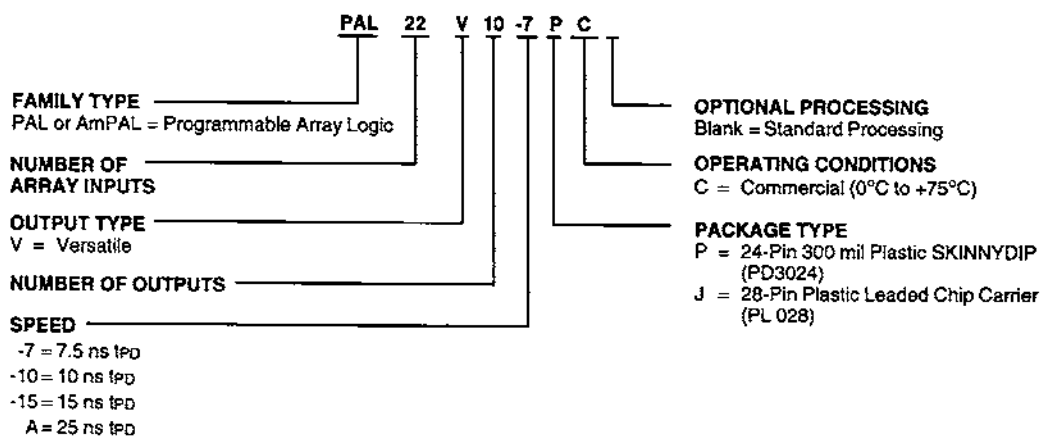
PAL 22 V 10 -7 P C

FAMILY TYPE
PAL or AmPAL = Programmable Array Logic

NUMBER OF ARRAY INPUTS

OUTPUT TYPE
V = Versatile

NUMBER OF OUTPUTS

SPEED
-7 = 7.5 ns $t_{PD}$
-10 = 10 ns $t_{PD}$
-15 = 15 ns $t_{PD}$
A = 25 ns $t_{PD}$

OPTIONAL PROCESSING
Blank = Standard Processing

OPERATING CONDITIONS
C = Commercial (0°C to +75°C)

PACKAGE TYPE
P = 24-Pin 300 mil Plastic SKINNYDIP (PD3024)
J = 28-Pin Plastic Leaded Chip Carrier (PL 028)